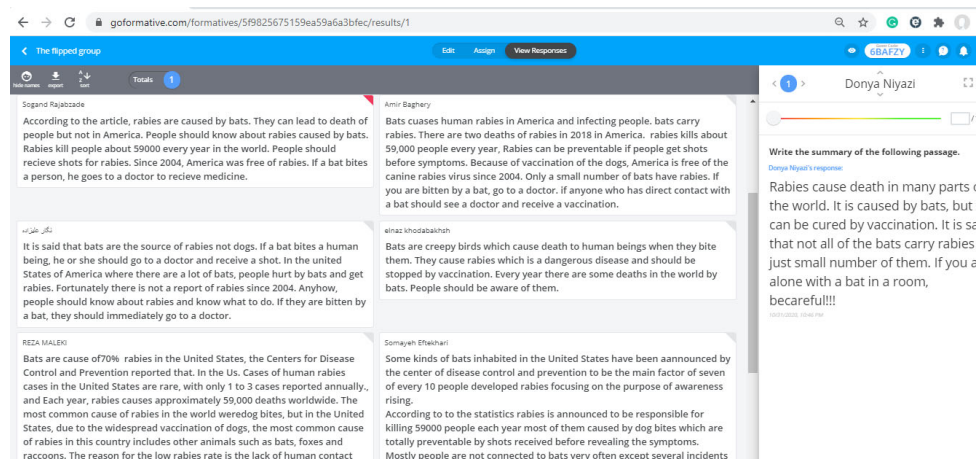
goformative.com/formatives/5f9825675159ea59a6a3bfec/results/1

The flipped group

Edit Assign View Responses

6BAFZY

hide names export sort

Totals 1

Sogand Rajabzade

According to the article, rabies are caused by bats. They can lead to death of people but not in America. People should know about rabies caused by bats. Rabies kill people about 59000 every year in the world. People should recieve shots for rabies. Since 2004, America was free of rabies. If a bat bites a person, he goes to a doctor to recieve medicine.

Amir Baghery

Bats cuases human rabies in America and infecting people. bats carry rabies. There are two deaths of rabies in 2018 in America. rabies kills about 59,000 people every year, Rabies can be preventable if people get shots before symptoms. Because of vaccination of the dogs, America is free of the canine rabies virus since 2004. Only a small number of bats have rabies. If you are bitten by a bat, go to a doctor. if anyone who has direct contact with a bat should see a doctor and receive a vaccination.

نگار علیزاده

It is said that bats are the source of rabies not dogs. If a bat bites a human being, he or she should go to a doctor and receive a shot. In the united States of America where there are a lot of bats, people hurt by bats and get rabies. Fortunately there is not a report of rabies since 2004. Anyhow, people should know about rabies and know what to do. If they are bitten by a bat, they should immediately go to a doctor.

elnaz khodabakhsh

Bats are creepy birds which cause death to human beings when they bite them. They cause rabies which is a dangerous disease and should be stopped by vaccination. Every year there are some deaths in the world by bats. People should be aware of them.

REZA MALEKI

Bats are cause of70% rabies in the United States, the Centers for Disease Control and Prevention reported that. In the Us. Cases of human rabies cases in the United States are rare, with only 1 to 3 cases reported annually., and Each year, rabies causes approximately 59,000 deaths worldwide. The most common cause of rabies in the world weredog bites, but in the United States, due to the widespread vaccination of dogs, the most common cause of rabies in this country includes other animals such as bats, foxes and raccoons. The reason for the low rabies rate is the lack of human contact

Somayeh Eftekhari

Some kinds of bats inhabited in the United States have been aannounced by the center of disease control and prevention to be the main factor of seven of every 10 people developed rabies focusing on the purpose of awareness rising.
According to to the statistics rabies is announced to be responsible for killing 59000 people each year most of them caused by dog bites which are totally preventable by shots received before revealing the symptoms.
Mostly people are not connected to bats very often except several incidents

1

Donya Niyazi

Write the summary of the following passage.

Donya Niyazi's response:

Rabies cause death in many parts o the world. It is caused by bats, but can be cured by vaccination. It is sa that not all of the bats carry rabies just small number of them. If you a alone with a bat in a room, becareful!!!

10/21/2020, 03:46 PM